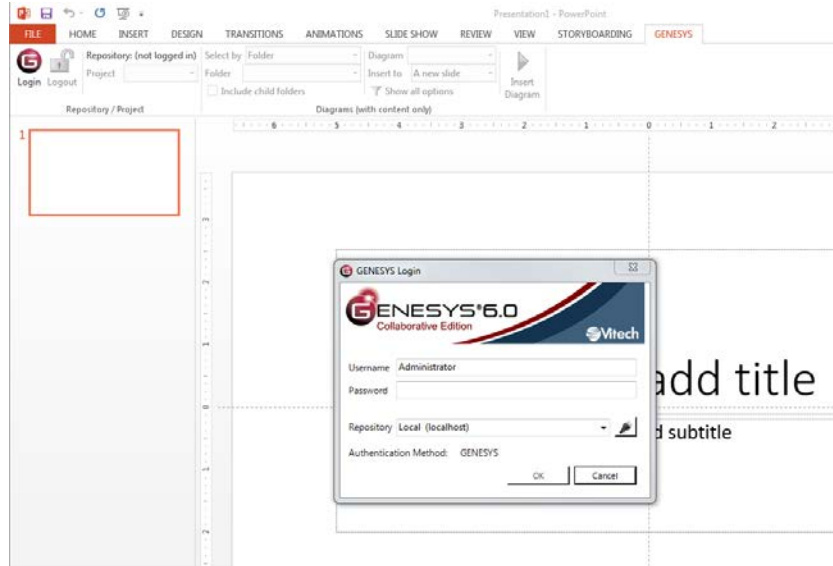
Presentation1 - PowerPoint

FILE HOME INSERT DESIGN TRANSITIONS ANIMATIONS SLIDE SHOW REVIEW VIEW STORYBOARDING GENESYS

Login Logout Repository: (not logged in) Project Select by Folder Folder Include child folders Diagram Insert to A new slide Show all options Insert Diagram

Repository / Project Diagrams (with content only)

1

GENESYS Login

GENESYS 6.0 Collaborative Edition Vitech

Username Administrator
Password

Repository Local (localhost)

Authentication Method: GENESYS

OK Cancel

add title

d subtitle